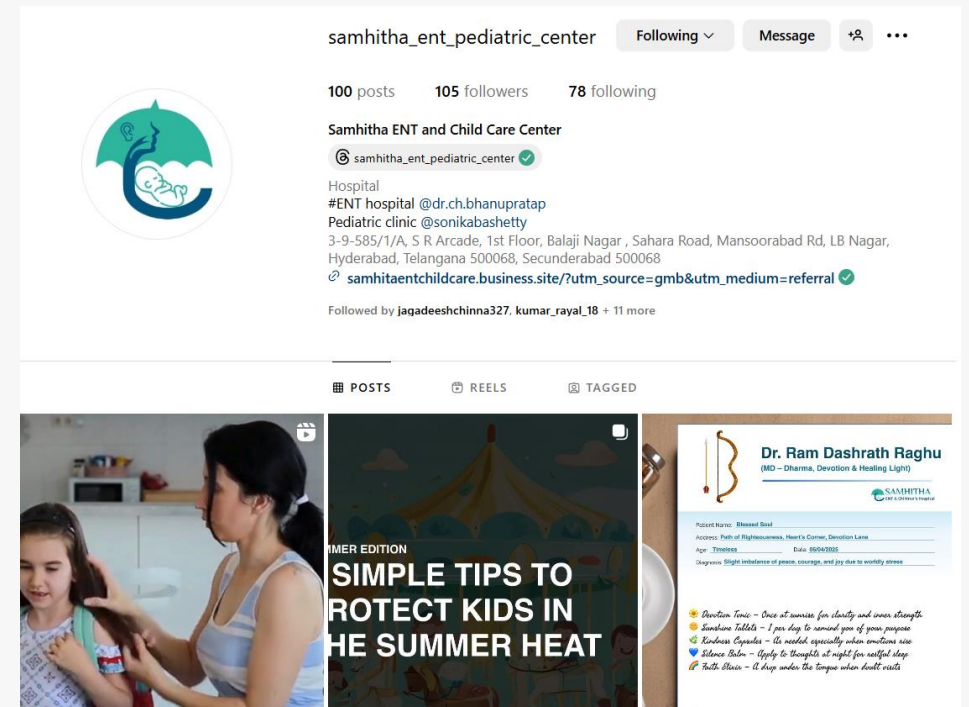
samhitha_ent_pediatric_center

Following

Message

100 posts 105 followers 78 following

Samhitha ENT and Child Care Center

samhitha_ent_pediatric_center

Hospital
#ENT hospital @dr.ch.bhanupratap
Pediatric clinic @sonikabashetty
3-9-585/1/A, S R Arcade, 1st Floor, Balaji Nagar , Sahara Road, Mansoorabad Rd, LB Nagar, Hyderabad, Telangana 500068, Secunderabad 500068
samhitaentchildcare.business.site/?utm_source=gmb&utm_medium=referral

Followed by jagadeeshchinna327, kumar_rayal_18 + 11 more

POSTS REELS TAGGED

MER EDITION
SIMPLE TIPS TO
ROTECT KIDS IN
HE SUMMER HEAT

Dr. Ram Dashrath Raghu
(MD – Dharma, Devotion & Healing Light)
SAMHITHA
ENT & Children's Hospital

Patient Name: Blessed Soul
Address: Path of Righteousness, Heart's Corner, Devotion Lane
Age: Timeless Date: 06/04/2025
Diagnosis: Slight imbalance of peace, courage, and joy due to worldly stress

Devotion Tonic – Once at sunrise for clarity and inner strength
Sunshine Tablets – 1 per day to remind you of your purpose
Kindness Capsules – As needed, especially when emotions rise
Silence Balm – Apply to thoughts at night for restful sleep
Faith Elixir – A drop under the tongue when doubt visits